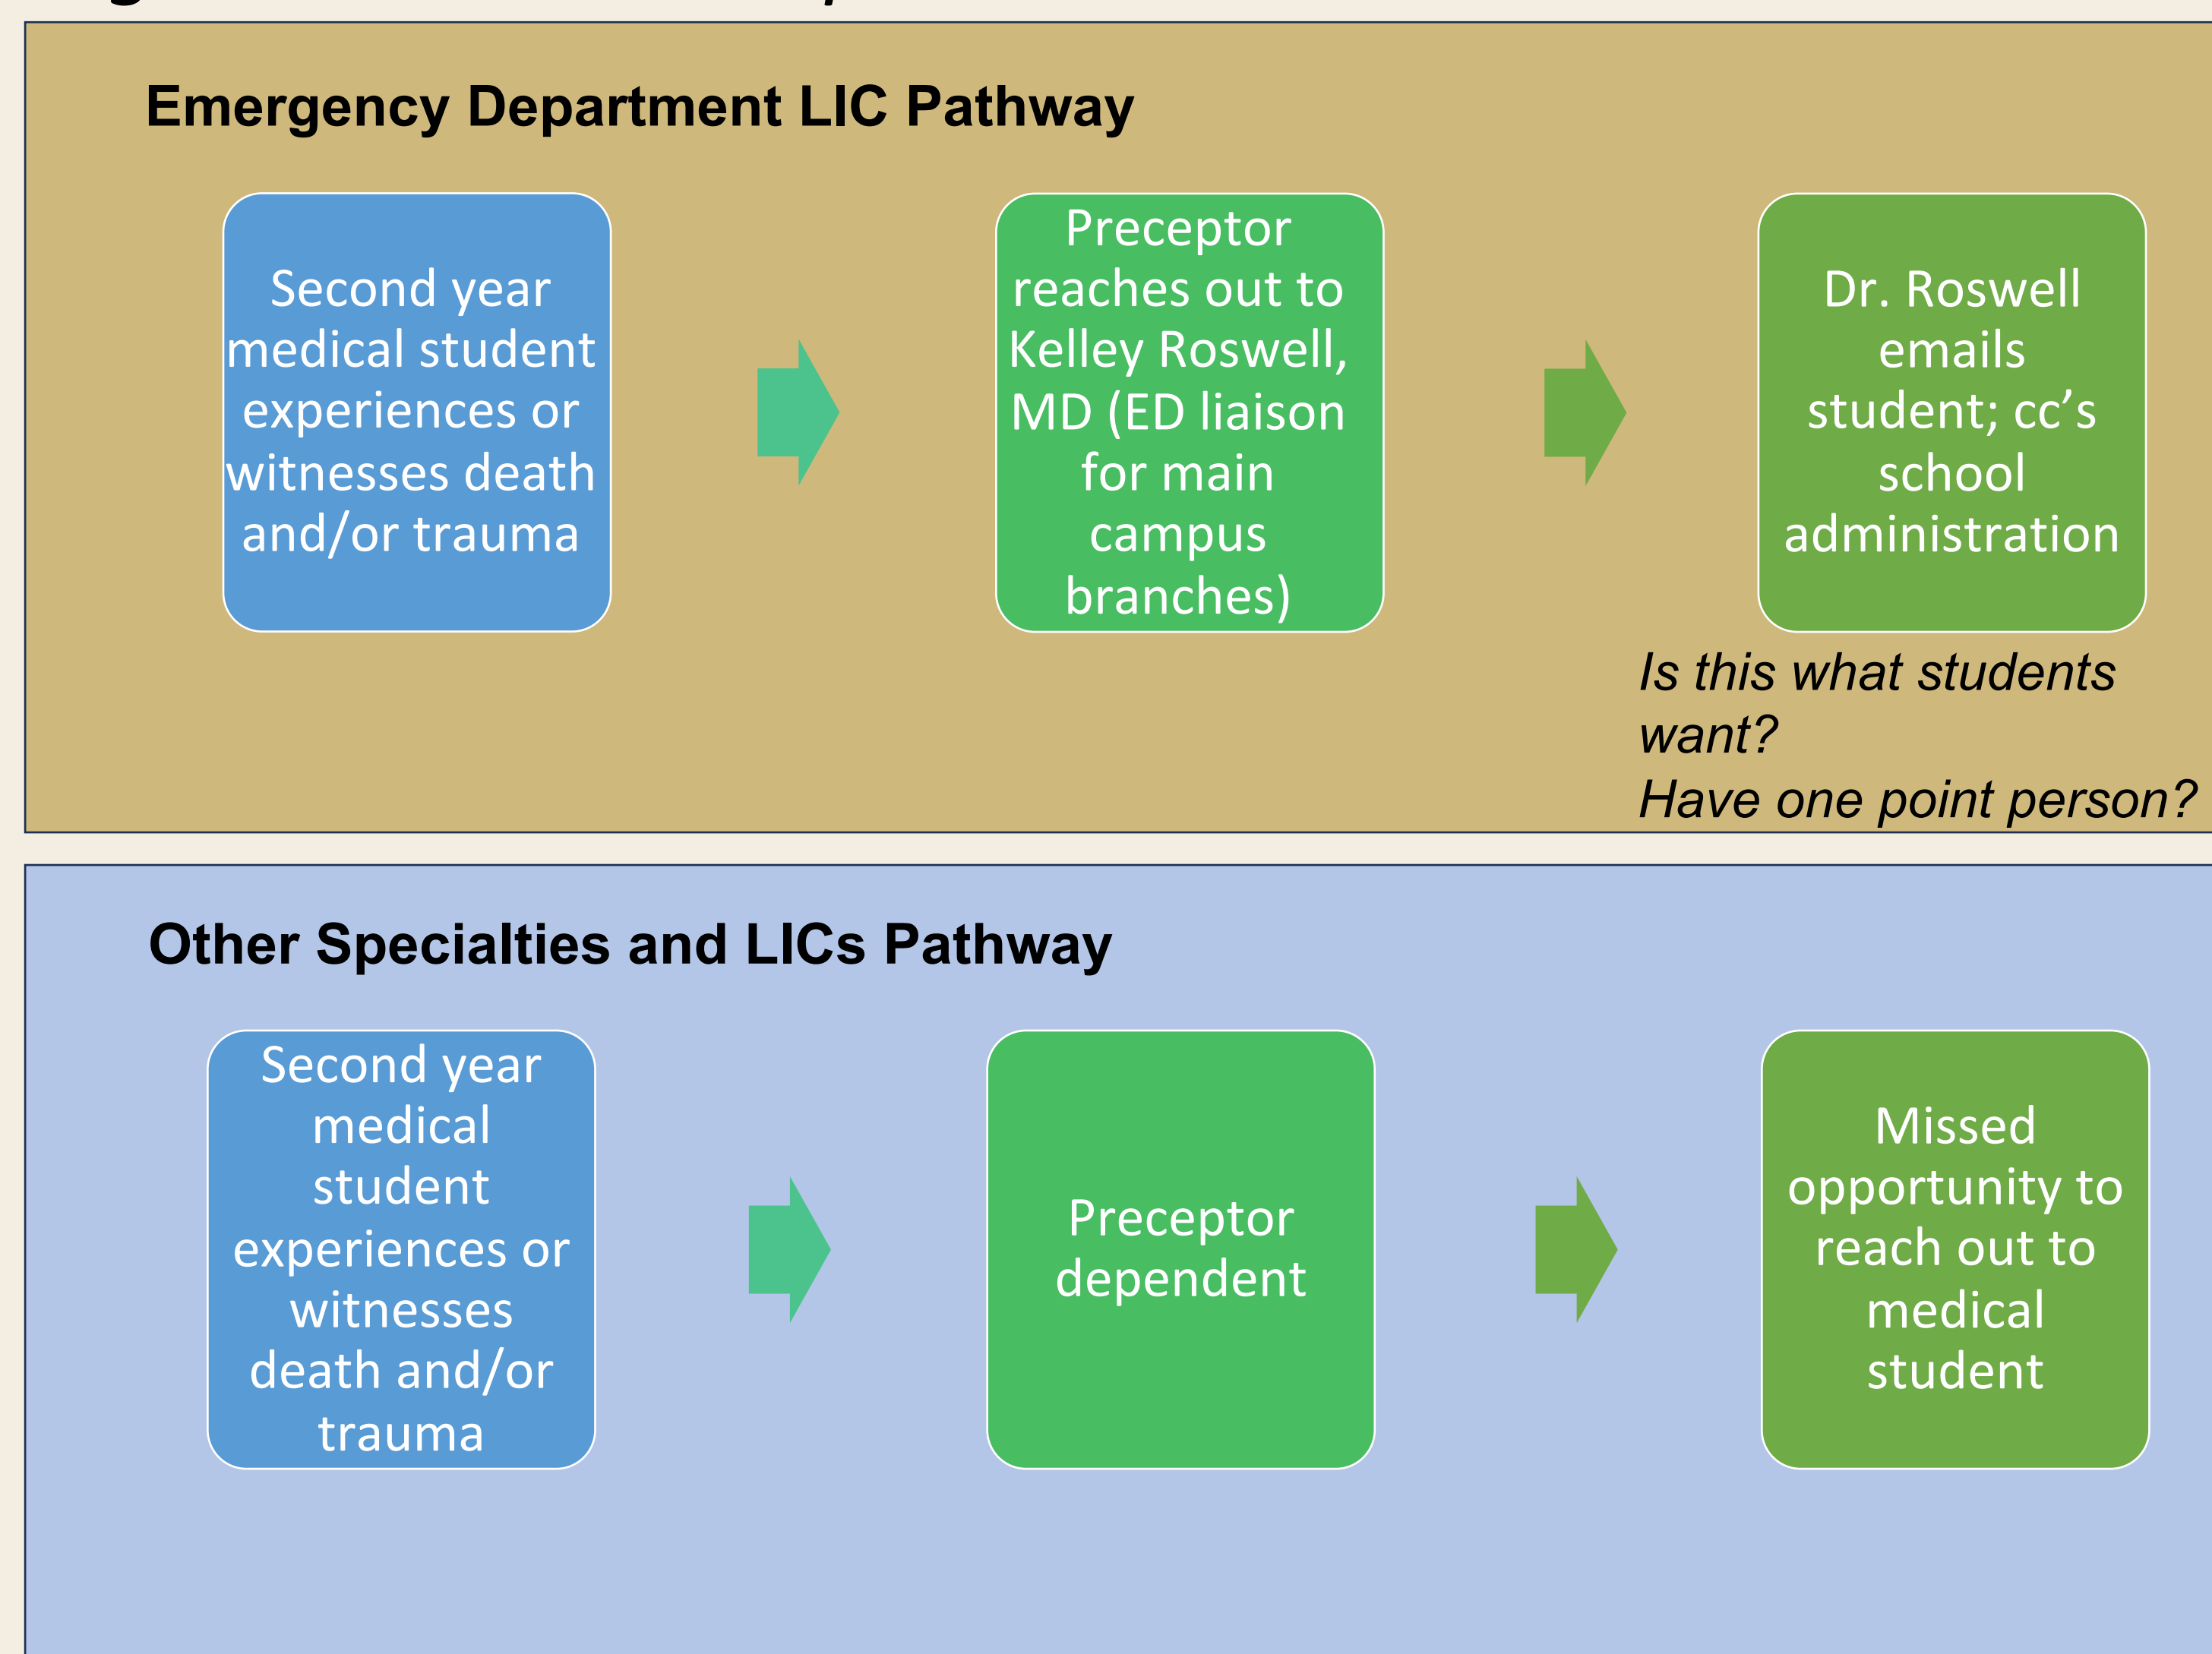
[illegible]

Emergency Department LIC Pathway

Second year medical student experiences or witnesses death and/or trauma

Preceptor reaches out to Kelley Roswell, MD (ED liaison for main campus branches)

Dr. Roswell emails student; cc's school administration

*Is this what students want?*
*Have one point person?*

Other Specialties and LICs Pathway

Second year medical student experiences or witnesses death and/or trauma

Preceptor dependent

Missed opportunity to reach out to medical student